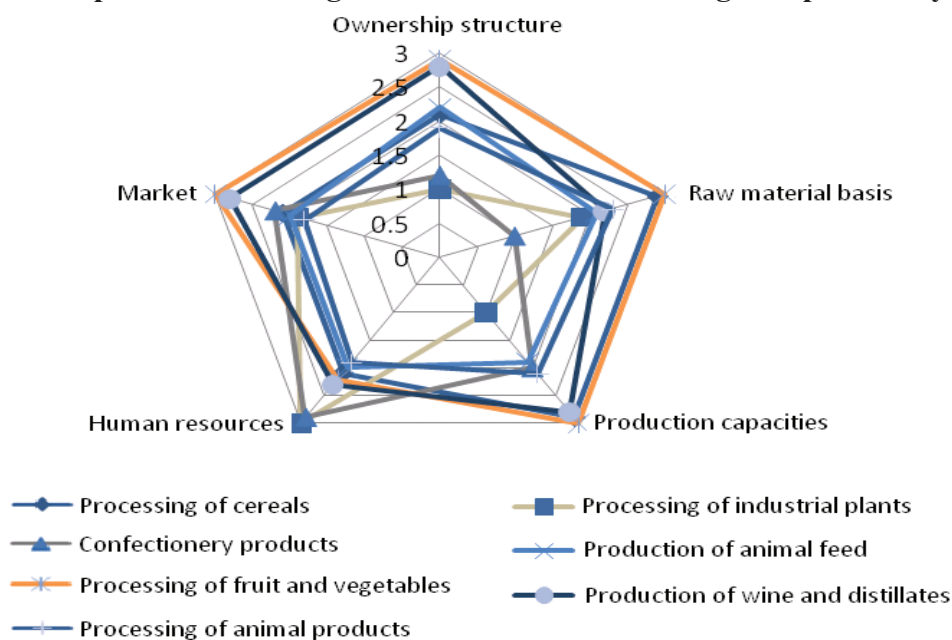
Ownership structure

3

2.5

2

1.5

1

0.5

0

Market

Raw material basis

Human resources

Production capacities

Processing of cereals

Processing of industrial plants

Confectionery products

Production of animal feed

Processing of fruit and vegetables

Production of wine and distillates

Processing of animal products